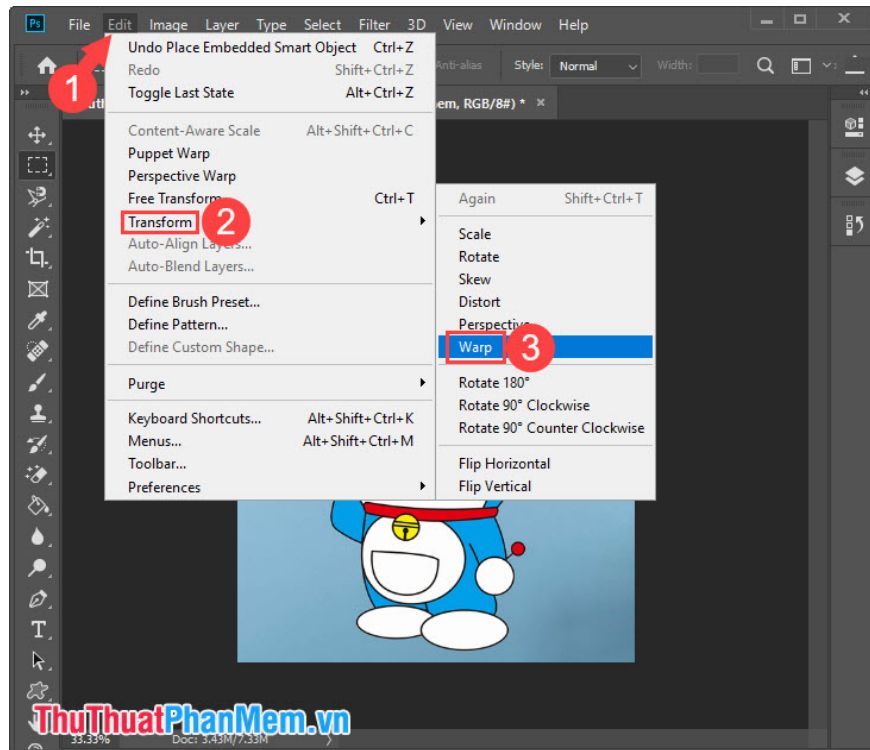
Ps File Edit Image Layer Type Select Filter 3D View Window Help

Anti-alias Style: Normal Width:

em, RGB/8#) * ×

1

Undo Place Embedded Smart Object Ctrl+Z
Redo Shift+Ctrl+Z
Toggle Last State Alt+Ctrl+Z

Content-Aware Scale Alt+Shift+Ctrl+C
Puppet Warp
Perspective Warp
Free Transform Ctrl+T
Transform
2
Auto-Align Layers...
Auto-Blend Layers...

Define Brush Preset...
Define Pattern...
Define Custom Shape...

Purge

Keyboard Shortcuts... Alt+Shift+Ctrl+K
Menus... Alt+Shift+Ctrl+M
Toolbar...
Preferences

Again Shift+Ctrl+T

Scale
Rotate
Skew
Distort
Perspective
Warp
3

Rotate 180°
Rotate 90° Clockwise
Rotate 90° Counter Clockwise

Flip Horizontal
Flip Vertical

ThuThuatPhanMem.vn

33.33% Doc: 3.43M/7.33M